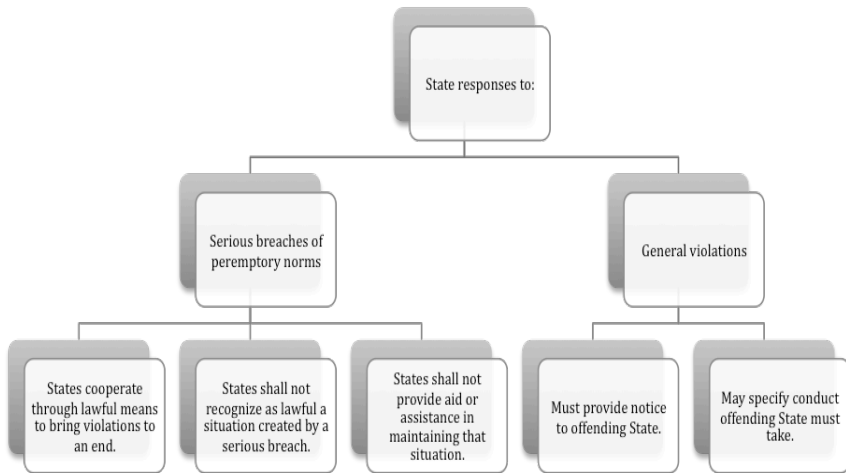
State responses to:

Serious breaches of peremptory norms

General violations

States cooperate through lawful means to bring violations to an end.

States shall not recognize as lawful a situation created by a serious breach.

States shall not provide aid or assistance in maintaining that situation.

Must provide notice to offending State.

May specify conduct offending State must take.